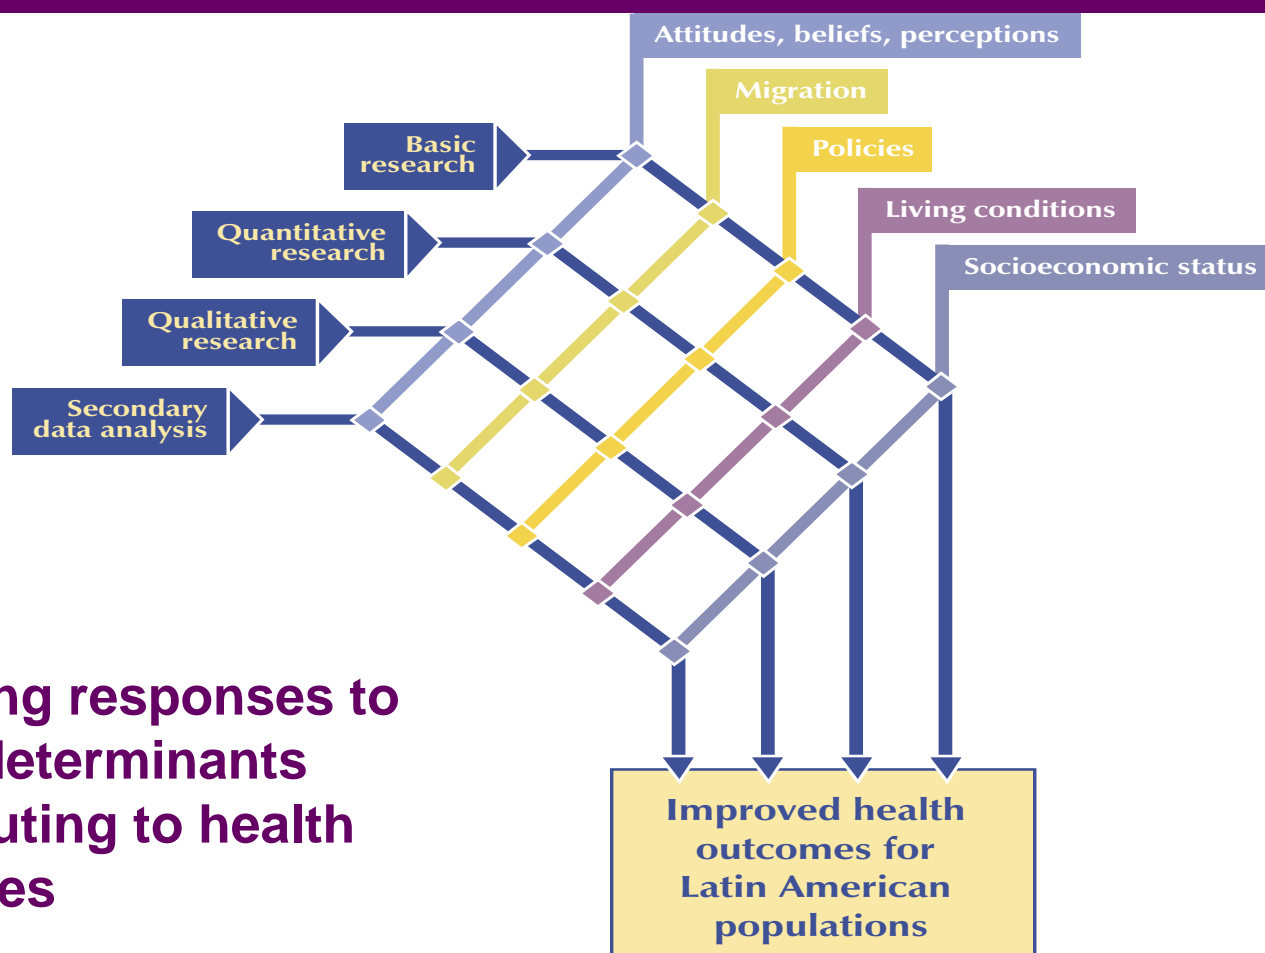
Attitudes, beliefs, perceptions

Migration

Policies

Living conditions

Socioeconomic status

Basic research

Quantitative research

Qualitative research

Secondary data analysis

ng responses to
determinants
uting to health
es

Improved health outcomes for Latin American populations